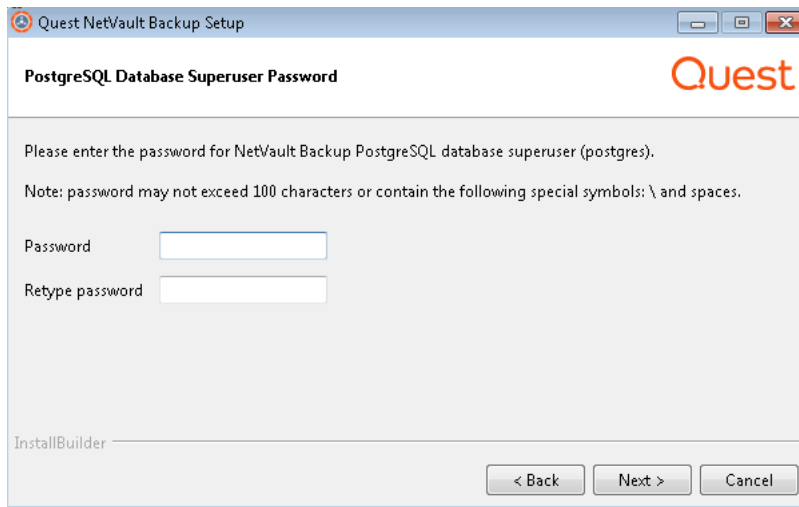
Quest NetVault Backup Setup

PostgreSQL Database Superuser Password

Quest

Please enter the password for NetVault Backup PostgreSQL database superuser (postgres).

Note: password may not exceed 100 characters or contain the following special symbols: \ and spaces.

Password

Retype password

InstallBuilder

< Back | Next > | Cancel